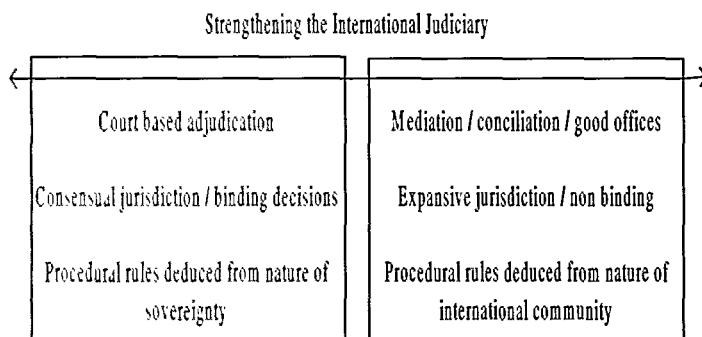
Strengthening the International Judiciary

Court based adjudication

Consensual jurisdiction / binding decisions

Procedural rules deduced from nature of sovereignty

Mediation / conciliation / good offices

Expansive jurisdiction / non binding

Procedural rules deduced from nature of international community